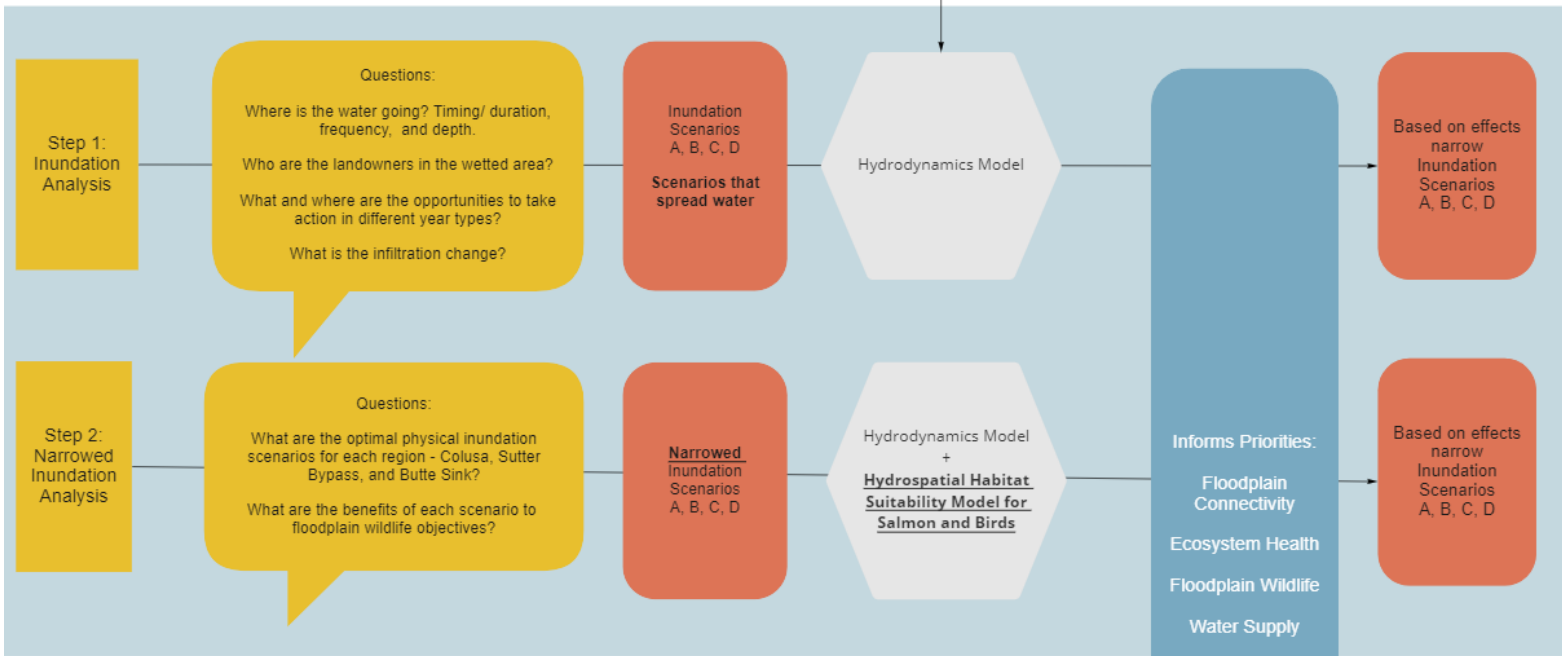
Step 1: Inundation Analysis

Questions:

Where is the water going? Timing/ duration, frequency, and depth.

Who are the landowners in the wetted area?

What and where are the opportunities to take action in different year types?

What is the infiltration change?

Inundation Scenarios A, B, C, D

**Scenarios that spread water**

Hydrodynamics Model

Based on effects narrow Inundation Scenarios A, B, C, D

Step 2: Narrowed Inundation Analysis

Questions:

What are the optimal physical inundation scenarios for each region - Colusa, Sutter Bypass, and Butte Sink?

What are the benefits of each scenario to floodplain wildlife objectives?

**Narrowed** Inundation Scenarios A, B, C, D

Hydrodynamics Model + **Hydrospatial Habitat Suitability Model for Salmon and Birds**

Informs Priorities:

Floodplain Connectivity

Ecosystem Health

Floodplain Wildlife

Water Supply

Based on effects narrow Inundation Scenarios A, B, C, D